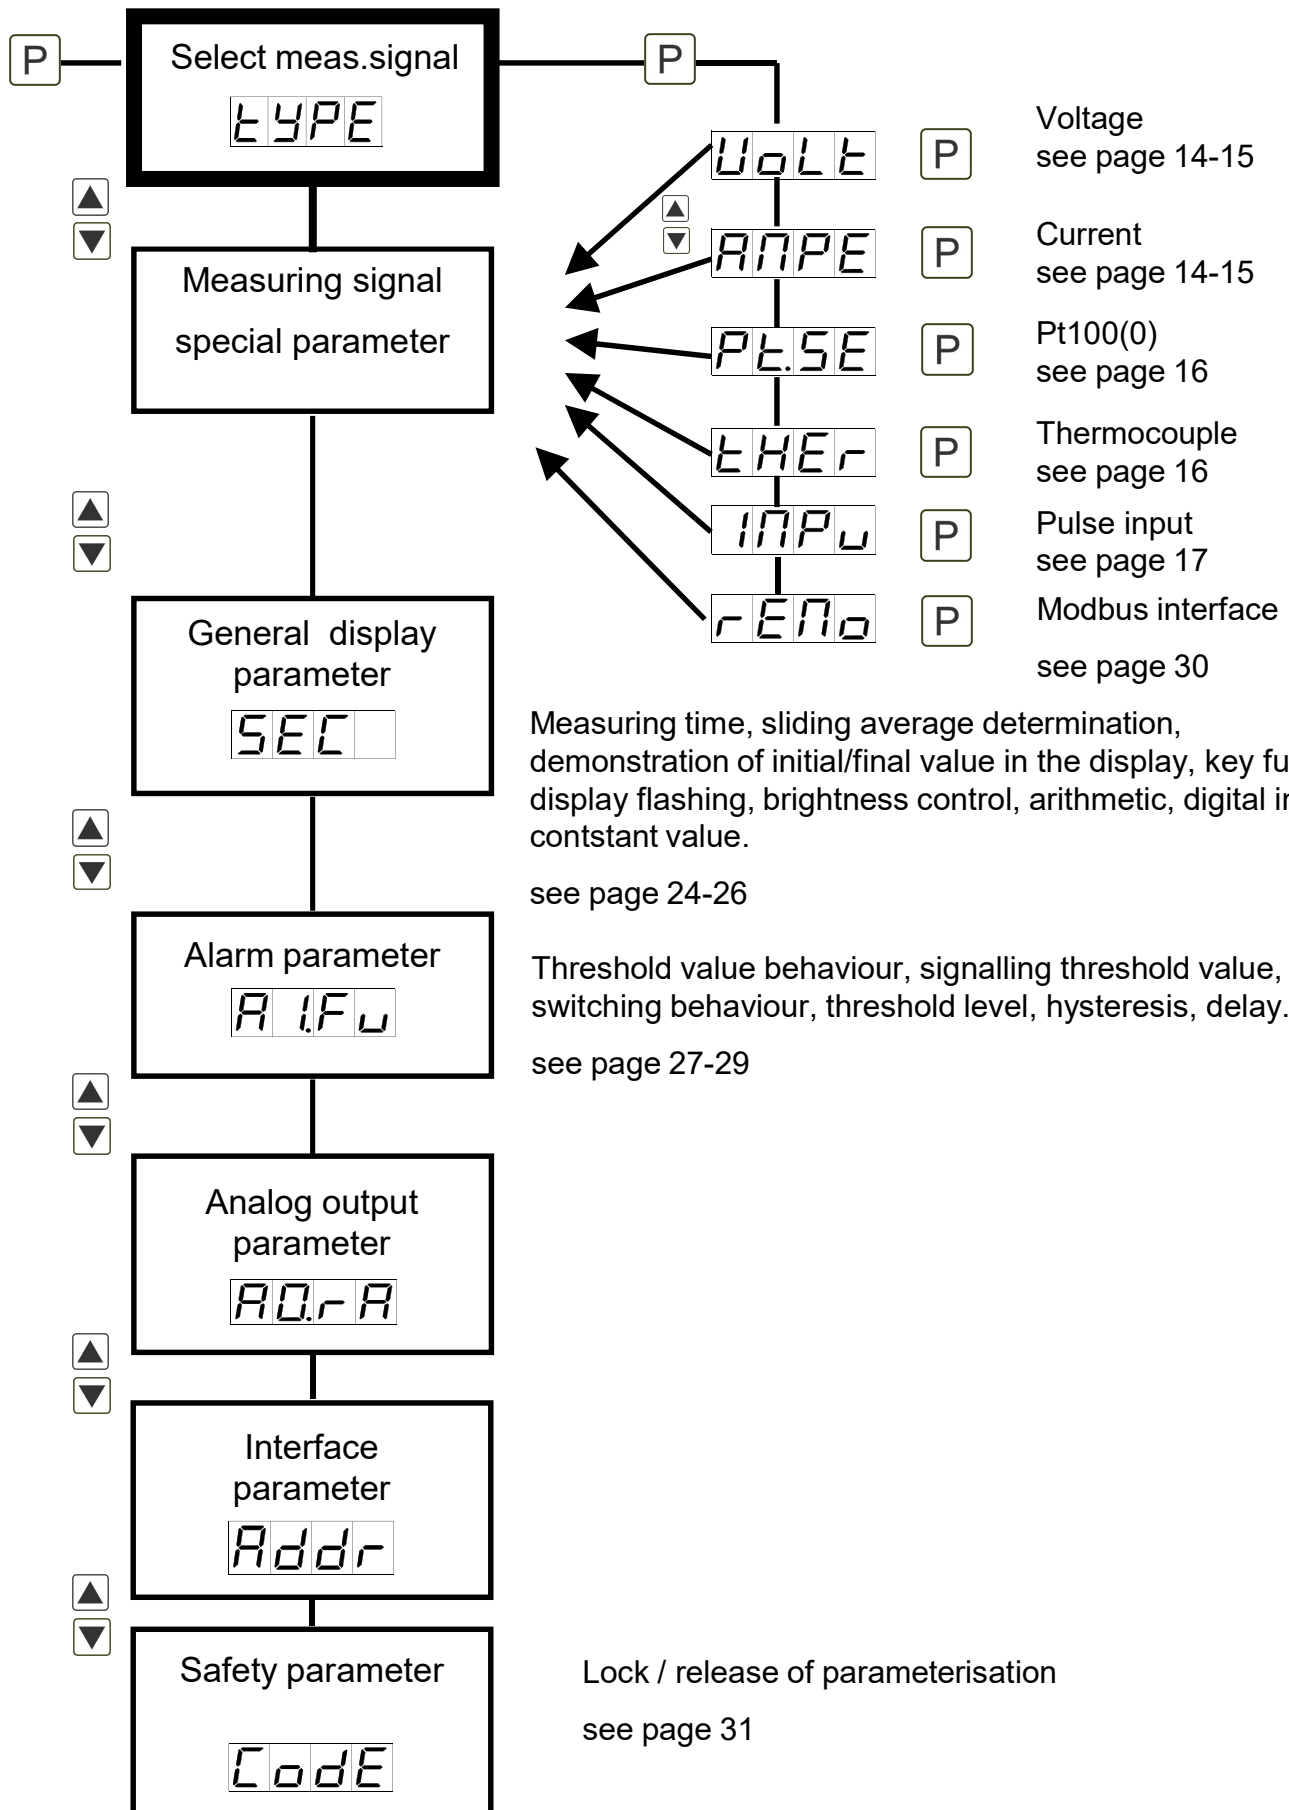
P

Select meas.signal

tYPE

P

UoLt

P

Voltage
see page 14-15

AMPE

P

Current
see page 14-15

Measuring signal special parameter

Pt.SE

P

Pt100(0)
see page 16

tHEr

P

Thermocouple
see page 16

INPu

P

Pulse input
see page 17

rEMo

P

Modbus interface

see page 30

General display parameter

SEC

Measuring time, sliding average determination, demonstration of initial/final value in the display, key fu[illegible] display flashing, brightness control, arithmetic, digital i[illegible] contstant value.

see page 24-26

Alarm parameter

A 1.Fu

Threshold value behaviour, signalling threshold value, switching behaviour, threshold level, hysteresis, delay.

see page 27-29

Analog output parameter

AO.rA

Interface parameter

Addr

Safety parameter

CodE

Lock / release of parameterisation

see page 31